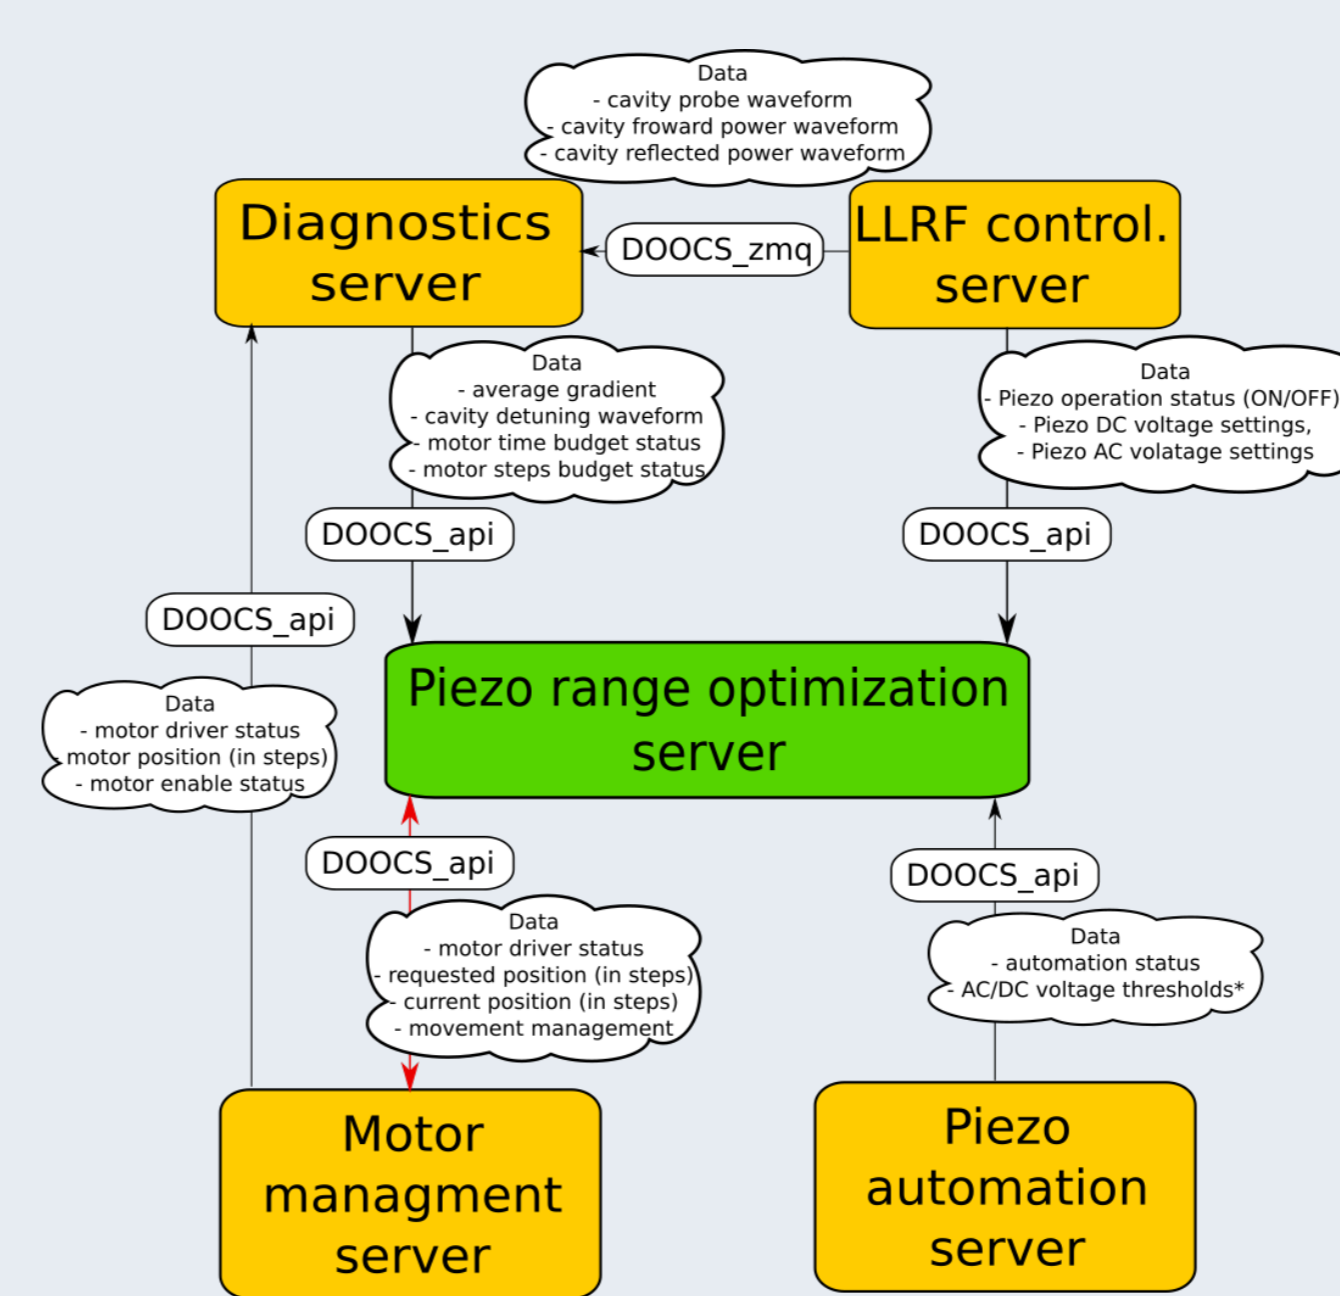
Data
- cavity probe waveform
- cavity froward power waveform
- cavity reflected power waveform

Diagnostics server

DOOCS_zmq

LLRF control. server

Data
- average gradient
- cavity detuning waveform
- motor time budget status
- motor steps budget status

Data
- Piezo operation status (ON/OFF)
- Piezo DC voltage settings,
- Piezo AC volatage settings

DOOCS_api

DOOCS_api

DOOCS_api

Data
- motor driver status
motor position (in steps)
- motor enable status

Piezo range optimization server

DOOCS_api

DOOCS_api

Data
- motor driver status
- requested position (in steps)
- current position (in steps)
- movement management

Data
- automation status
- AC/DC voltage thresholds*

Motor managment server

Piezo automation server